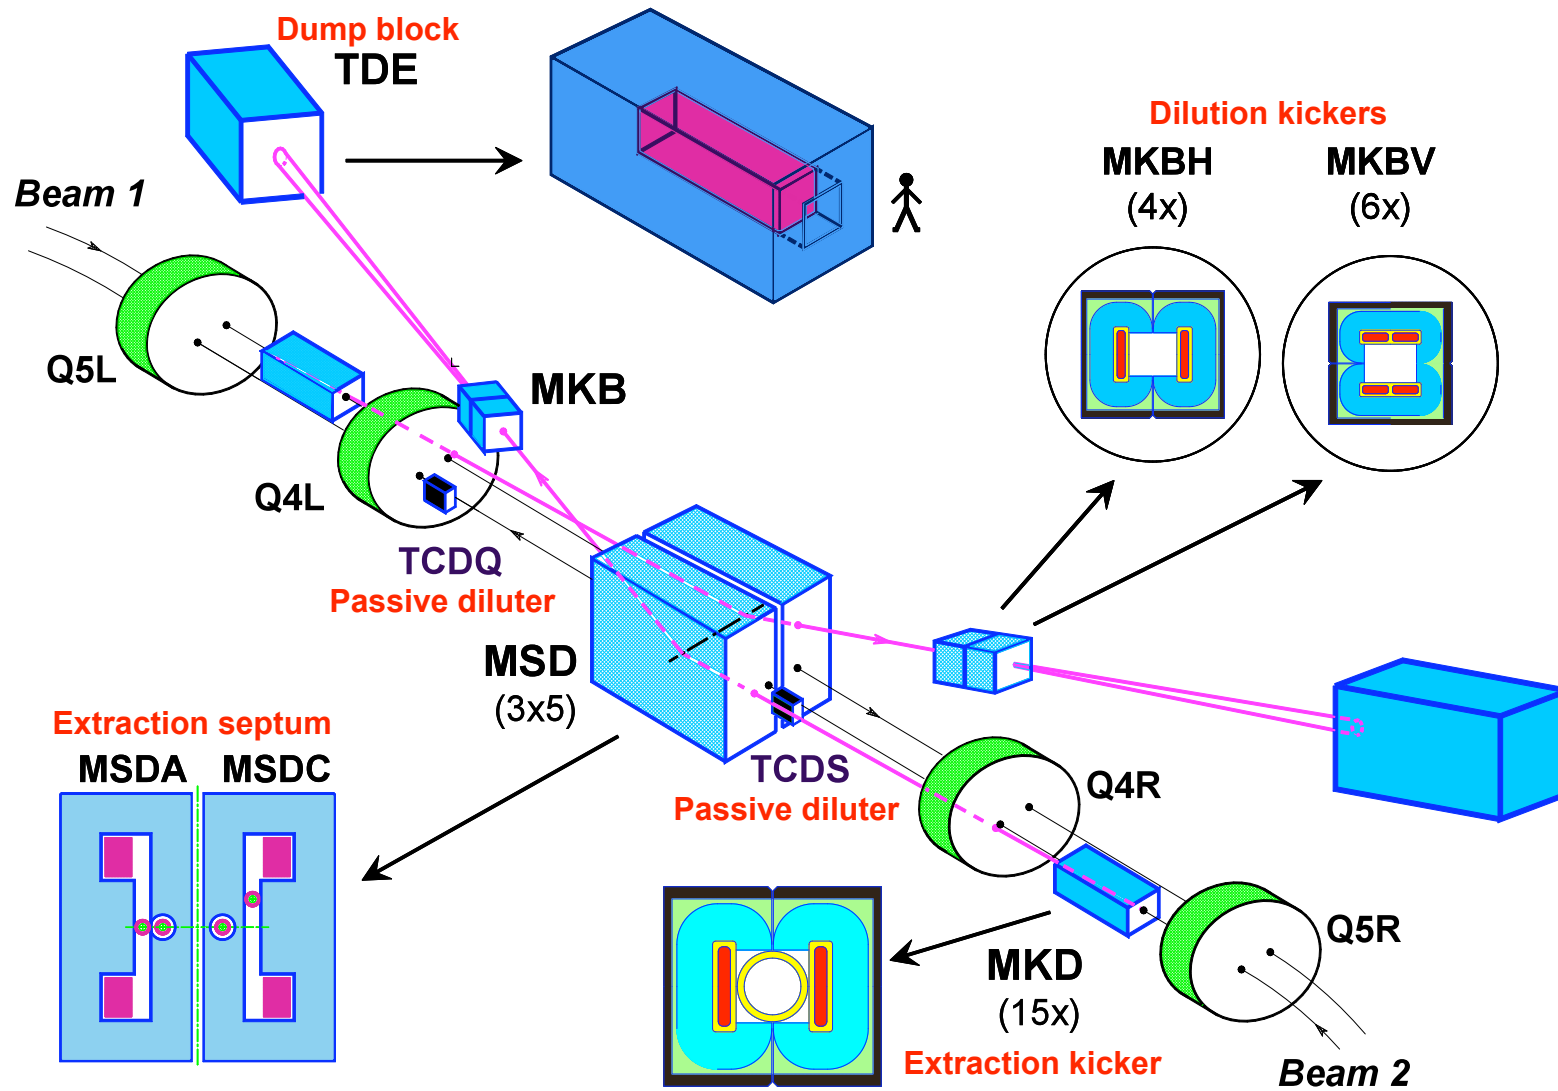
Dump block
TDE

Beam 1

Dilution kickers
MKBH
(4x)
MKBV
(6x)

Q5L

MKB

Q4L

TCDQ
Passive diluter

MSD
(3x5)

Extraction septum
MSDA
MSDC

TCDS
Passive diluter

Q4R

Q5R

MKD
(15x)
Extraction kicker

Beam 2